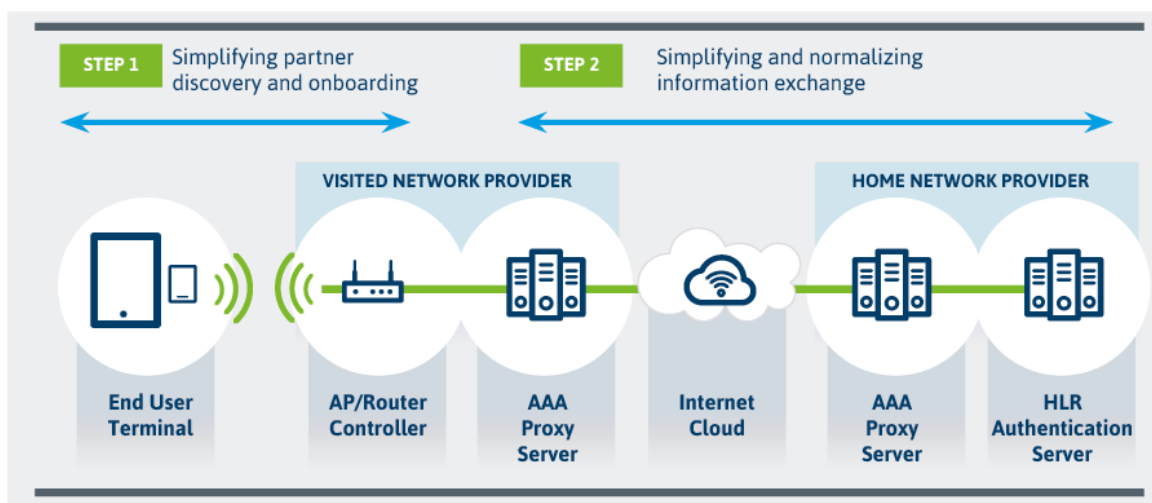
STEP 1 Simplifying partner discovery and onboarding

STEP 2 Simplifying and normalizing information exchange

VISITED NETWORK PROVIDER

HOME NETWORK PROVIDER

End User Terminal

AP/Router Controller

AAA Proxy Server

Internet Cloud

AAA Proxy Server

HLR Authentication Server